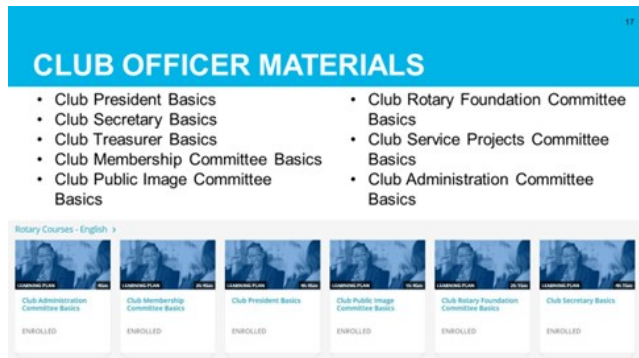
17

CLUB OFFICER MATERIALS

- Club President Basics
- Club Secretary Basics
- Club Treasurer Basics
- Club Membership Committee Basics
- Club Public Image Committee Basics

- Club Rotary Foundation Committee Basics
- Club Service Projects Committee Basics
- Club Administration Committee Basics

Rotary Courses - English >

LEARNING PLAN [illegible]
Club Administration Committee Basics
ENROLLED

LEARNING PLAN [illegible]
Club Membership Committee Basics
ENROLLED

LEARNING PLAN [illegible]
Club President Basics
ENROLLED

LEARNING PLAN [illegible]
Club Public Image Committee Basics
ENROLLED

LEARNING PLAN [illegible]
Club Rotary Foundation Committee Basics
ENROLLED

LEARNING PLAN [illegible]
Club Secretary Basics
ENROLLED